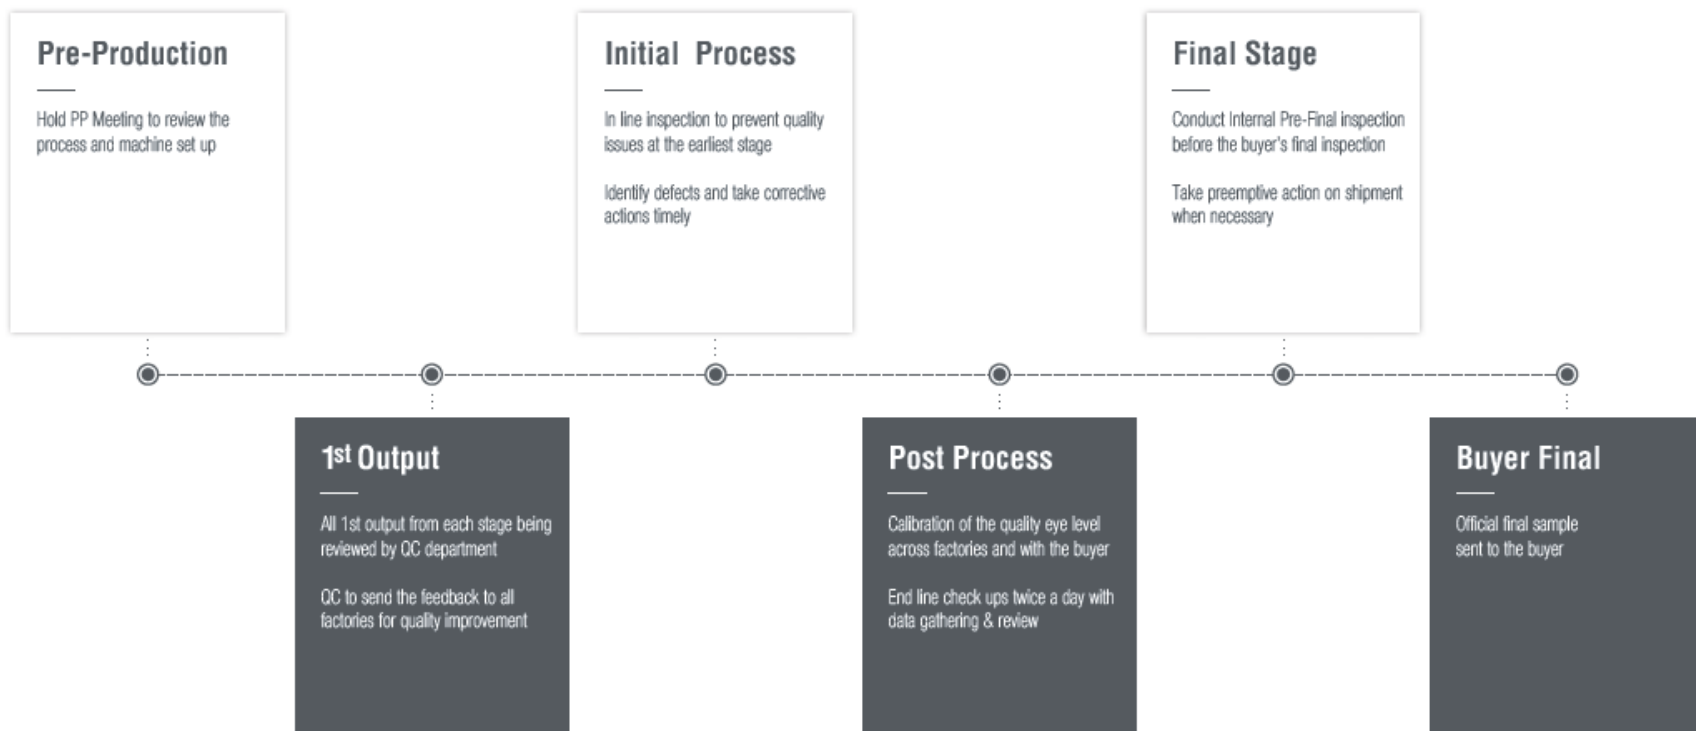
Pre-Production

Hold PP Meeting to review the process and machine set up

1$^{st}$ Output

All 1st output from each stage being reviewed by QC department

QC to send the feedback to all factories for quality improvement

Initial Process

In line inspection to prevent quality issues at the earliest stage

Identify defects and take corrective actions timely

Post Process

Calibration of the quality eye level across factories and with the buyer

End line check ups twice a day with data gathering & review

Final Stage

Conduct Internal Pre-Final inspection before the buyer's final inspection

Take preemptive action on shipment when necessary

Buyer Final

Official final sample sent to the buyer